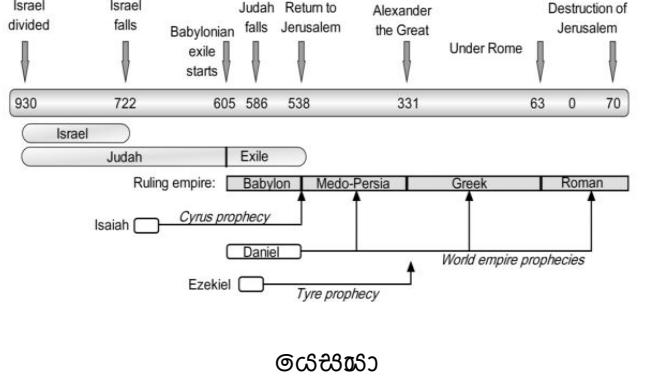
Israel divided

Israel falls

Babylonian exile starts

Judah falls

Return to Jerusalem

Alexander the Great

Under Rome

Destruction of Jerusalem

930 722 605 586 538 331 63 0 70

Israel

Judah

Exile

Ruling empire:

Babylon

Medo-Persia

Greek

Roman

Isaiah

Cyrus prophecy

Daniel

World empire prophecies

Ezekiel

Tyre prophecy

ශෙයසයා